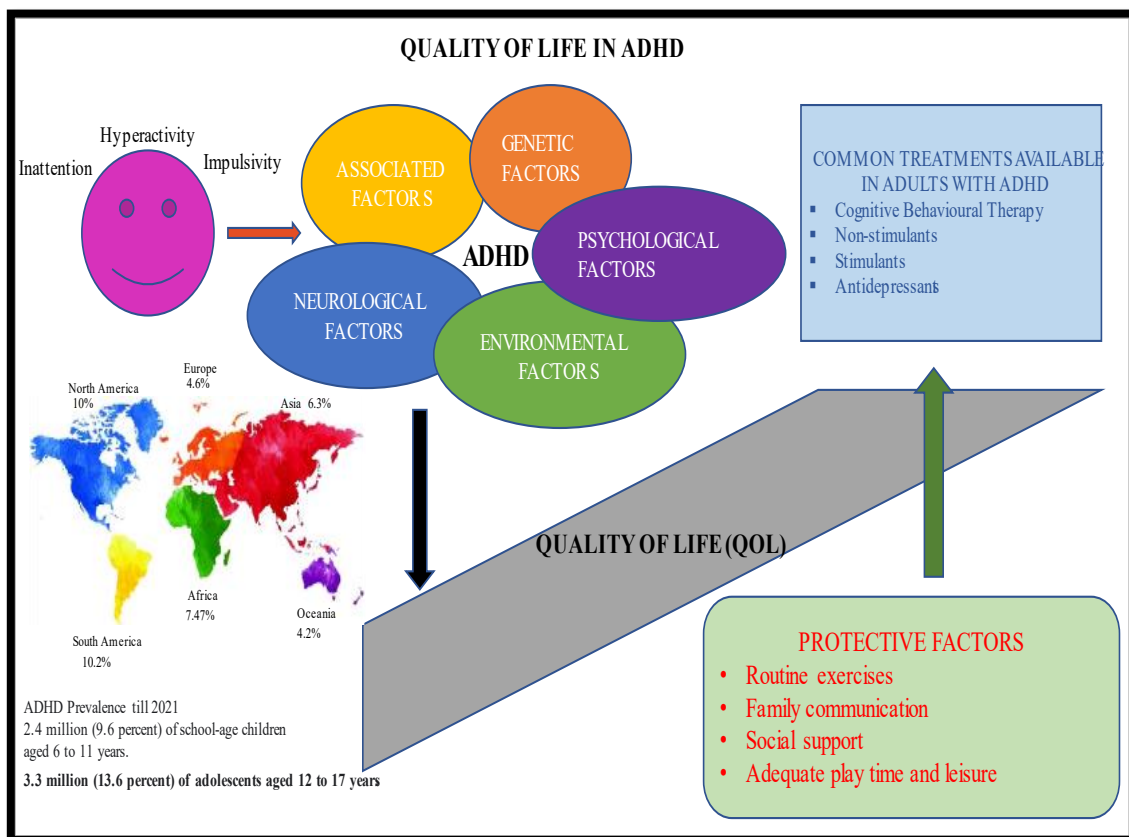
QUALITY OF LIFE IN ADHD

Hyperactivity
Inattention
Impulsivity

ASSOCIATED FACTOR S

GENETIC FACTORS

PSYCHOLOGICAL FACTORS

ADHD

NEUROLOGICAL FACTORS

ENVIRONMENTAL FACTOR S

COMMON TREATMENTS AVAILABLE IN ADULTS WITH ADHD
- Cognitive Behavioural Therapy
- Non-stimulants
- Stimulants
- Antidepressants

North America 10%
Europe 4.6%
Asia 6.3%
Africa 7.47%
Oceania 4.2%
South America 10.2%

QUALITY OF LIFE (QOL)

ADHD Prevalence till 2021
2.4 million (9.6 percent) of school-age children aged 6 to 11 years.
3.3 million (13.6 percent) of adolescents aged 12 to 17 years

PROTECTIVE FACTORS
- Routine exercises
- Family communication
- Social support
- Adequate play time and leisure